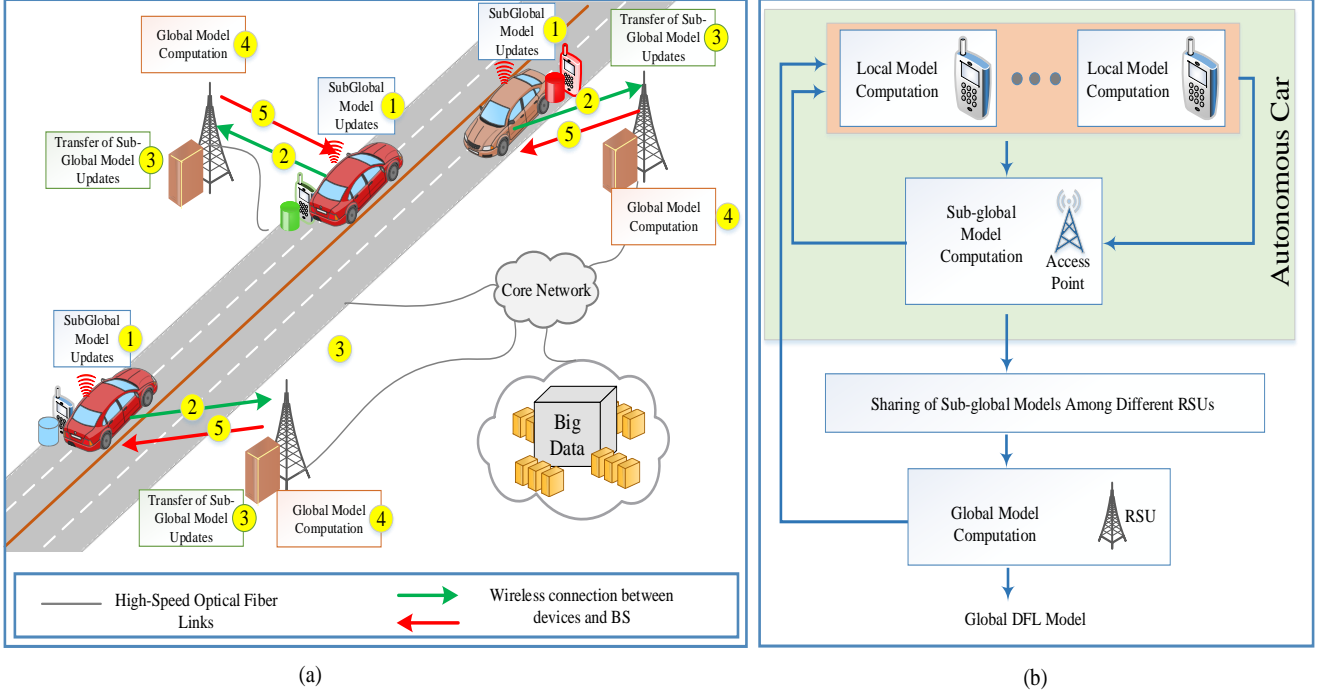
Global Model Computation 4

SubGlobal Model Updates 1

Transfer of Sub-Global Model Updates 3

SubGlobal Model Updates 1

5

2

2

5

Transfer of Sub-Global Model Updates 3

Global Model Computation 4

Core Network

3

SubGlobal Model Updates 1

2

5

Big Data

Transfer of Sub-Global Model Updates 3

Global Model Computation 4

High-Speed Optical Fiber Links

Wireless connection between devices and BS

(a)

Local Model Computation

Local Model Computation

Autonomous Car

Sub-global Model Computation

Access Point

Sharing of Sub-global Models Among Different RSUs

Global Model Computation

RSU

Global DFL Model

(b)